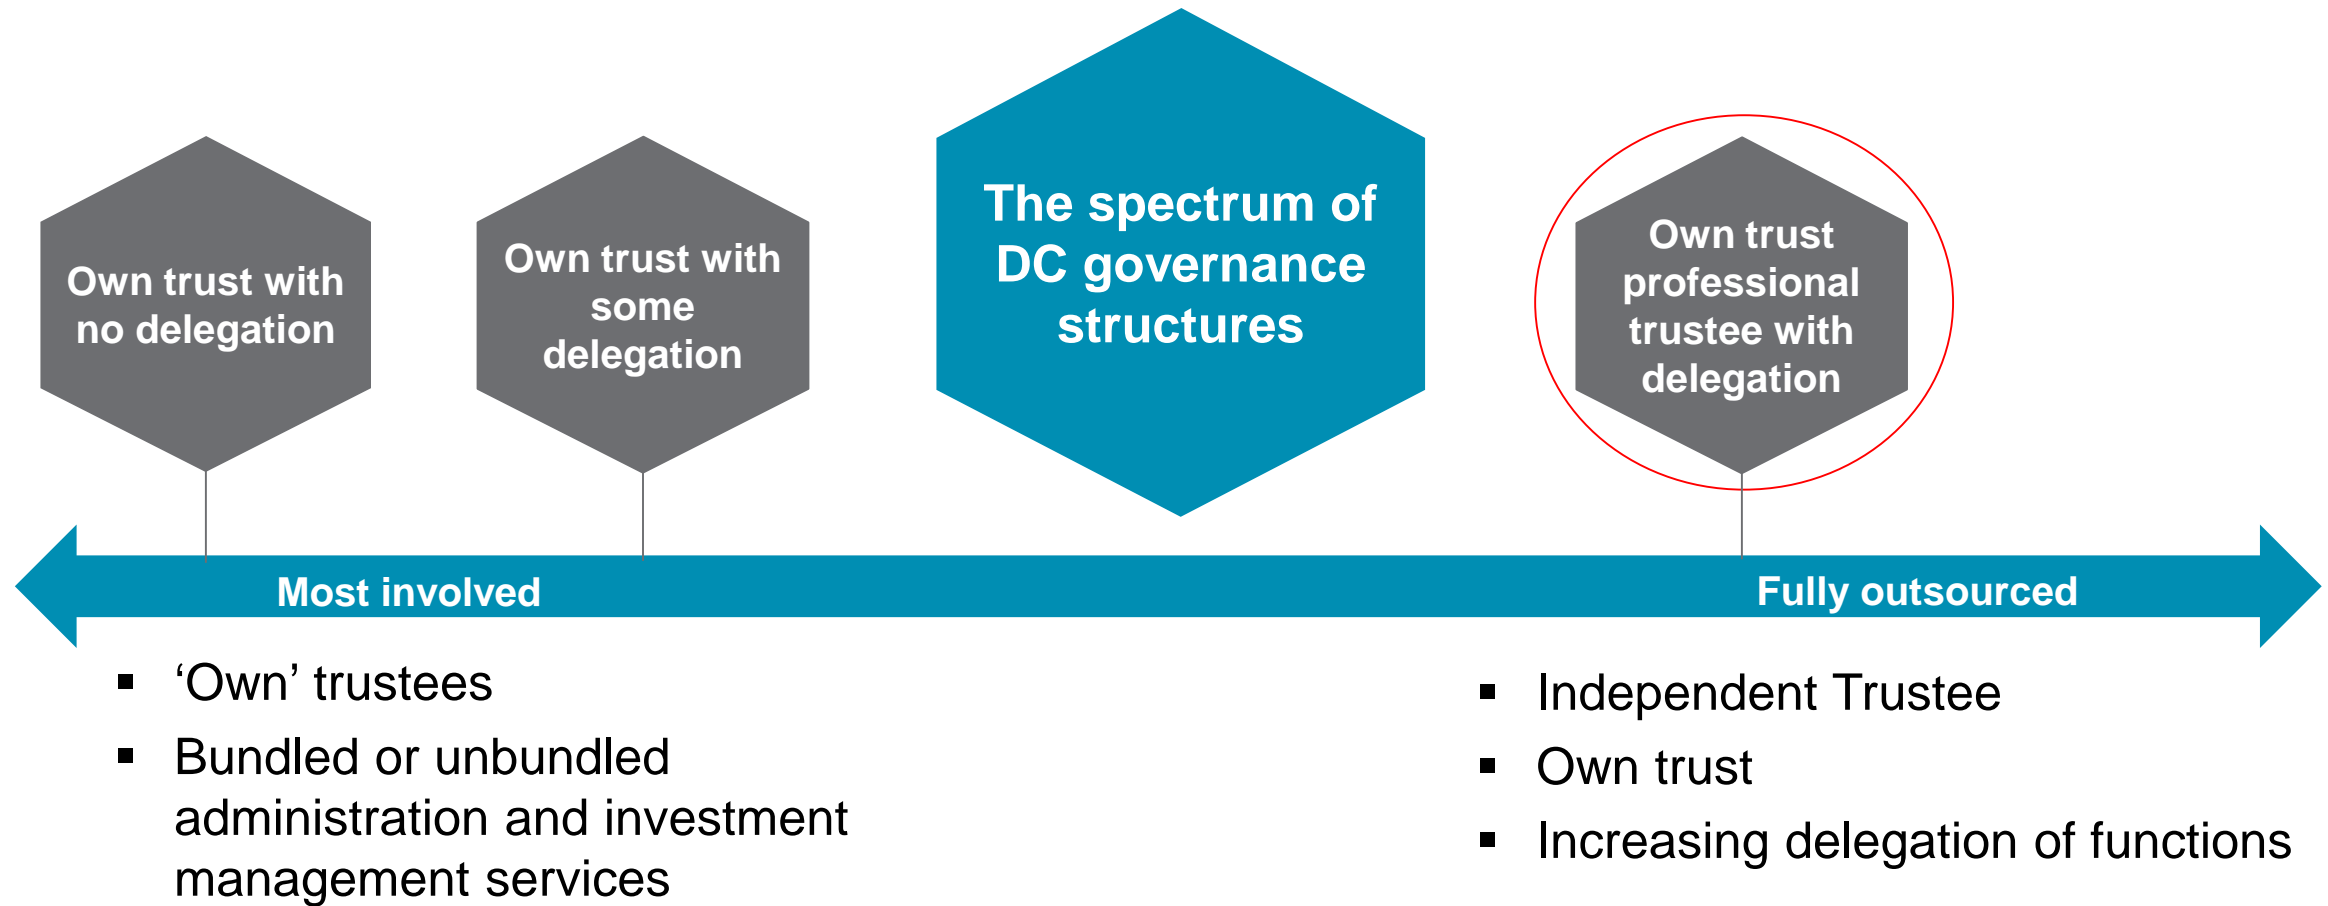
Own trust with no delegation

Own trust with some delegation

The spectrum of DC governance structures

Own trust professional trustee with delegation

Most involved

Fully outsourced

- ‘Own’ trustees
- Bundled or unbundled administration and investment management services

- Independent Trustee
- Own trust
- Increasing delegation of functions